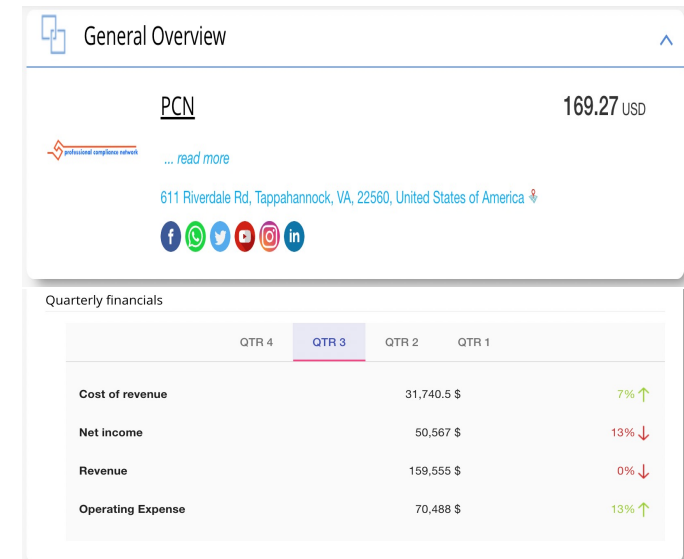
General Overview

PCN

169.27 USD

professional compliance network

... read more

611 Riverdale Rd, Tappahannock, VA, 22560, United States of America

Quarterly financials

QTR 4 QTR 3 QTR 2 QTR 1

| | | |
|---|---|---|
| Cost of revenue | 31,740.5 $ | 7% ↑ |
| Net income | 50,567 $ | 13% ↓ |
| Revenue | 159,555 $ | 0% ↓ |
| Operating Expense | 70,488 $ | 13% ↑ |